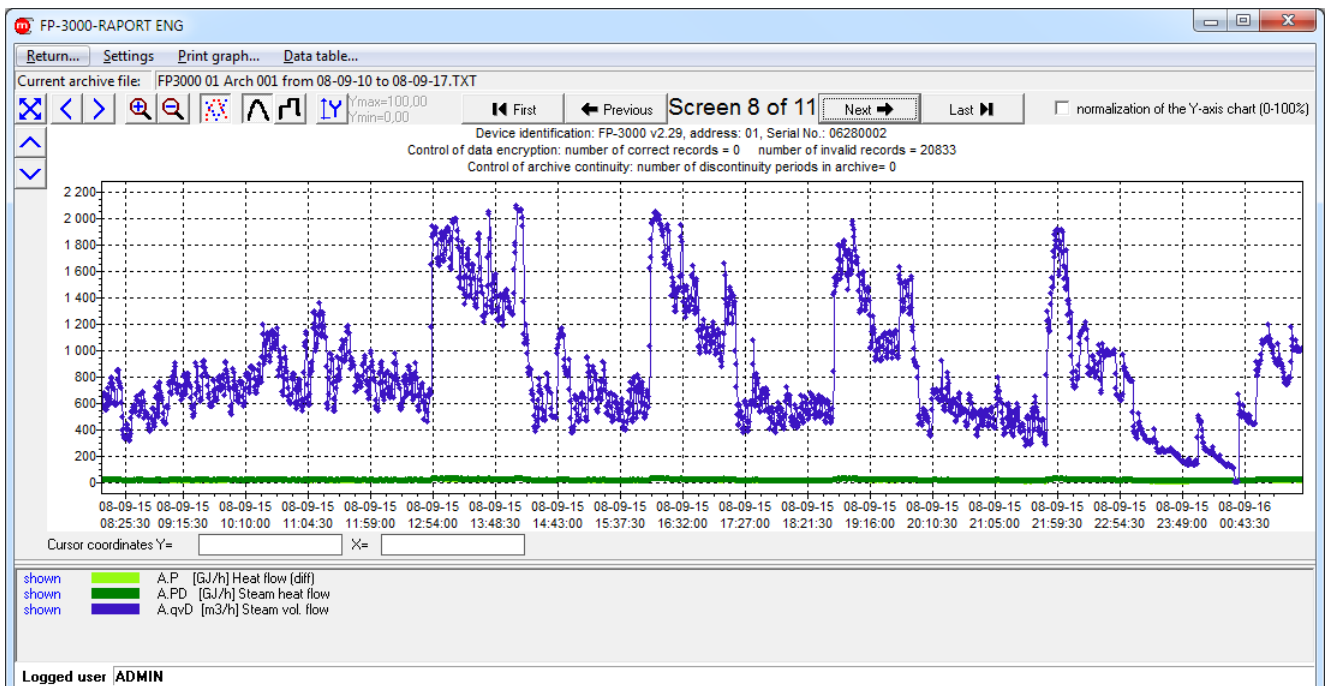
FP-3000-RAPORT ENG

Return... Settings Print graph... Data table...

Current archive file: FP3000 01 Arch 001 from 08-09-10 to 08-09-17.TXT

Ymax=100,00
Ymin=0,00

First ← Previous Screen 8 of 11 Next → Last

normalization of the Y-axis chart (0-100%)

Device identification: FP-3000 v2.29, address: 01, Serial No.: 06280002
Control of data encryption: number of correct records = 0 number of invalid records = 20833
Control of archive continuity: number of discontinuity periods in archive= 0

2 200
2 000
1 800
1 600
1 400
1 200
1 000
800
600
400
200
0

08-09-15 08:25:30
08-09-15 09:15:30
08-09-15 10:10:00
08-09-15 11:04:30
08-09-15 11:59:00
08-09-15 12:54:00
08-09-15 13:48:30
08-09-15 14:43:00
08-09-15 15:37:30
08-09-15 16:32:00
08-09-15 17:27:00
08-09-15 18:21:30
08-09-15 19:16:00
08-09-15 20:10:30
08-09-15 21:05:00
08-09-15 21:59:30
08-09-15 22:54:30
08-09-15 23:49:00
08-09-16 00:43:30

Cursor coordinates Y= X=

shown A.P [GJ/h] Heat flow (diff)
shown A.PD [GJ/h] Steam heat flow
shown A.qvD [m3/h] Steam vol. flow

Logged user ADMIN